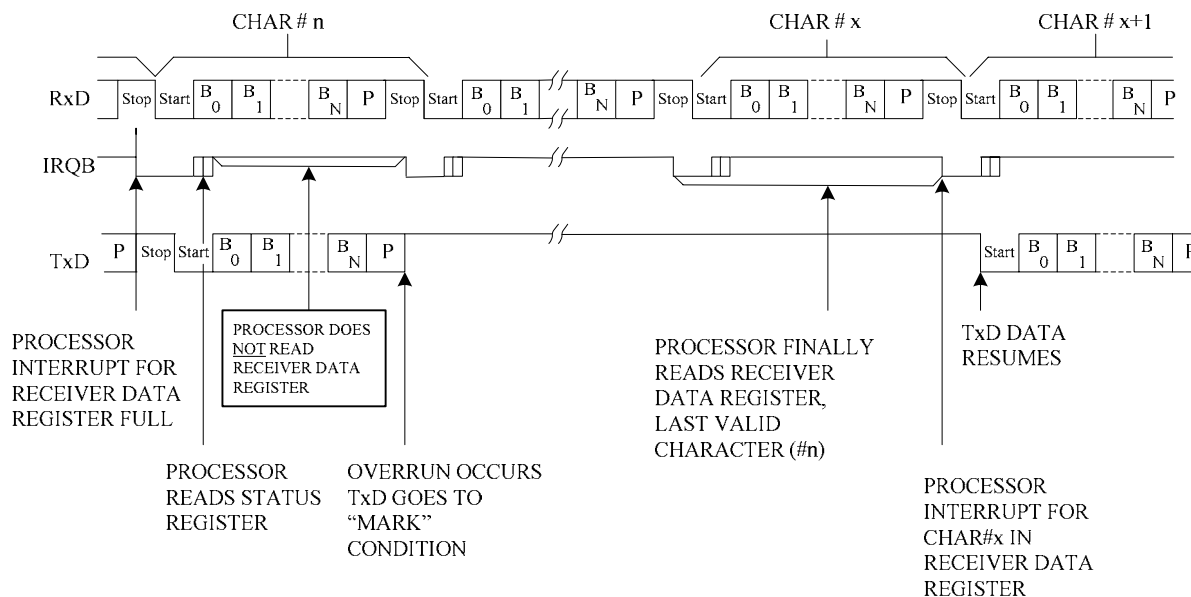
CHAR # n

CHAR # x

CHAR # x+1

RxD Stop Start $B_0$ $B_1$ $B_N$ P Stop Start $B_0$ $B_1$ $B_N$ P Stop Start $B_0$ $B_1$ $B_N$ P Stop Start $B_0$ $B_1$ $B_N$ P

IRQB

TxD P Stop Start $B_0$ $B_1$ $B_N$ P Start $B_0$ $B_1$ $B_N$ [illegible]

PROCESSOR INTERRUPT FOR RECEIVER DATA REGISTER FULL

PROCESSOR DOES NOT READ RECEIVER DATA REGISTER

PROCESSOR FINALLY READS RECEIVER DATA REGISTER, LAST VALID CHARACTER (#n)

TxD DATA RESUMES

PROCESSOR READS STATUS REGISTER

OVERRUN OCCURS TxD GOES TO "MARK" CONDITION

PROCESSOR INTERRUPT FOR CHAR#x IN RECEIVER DATA REGISTER